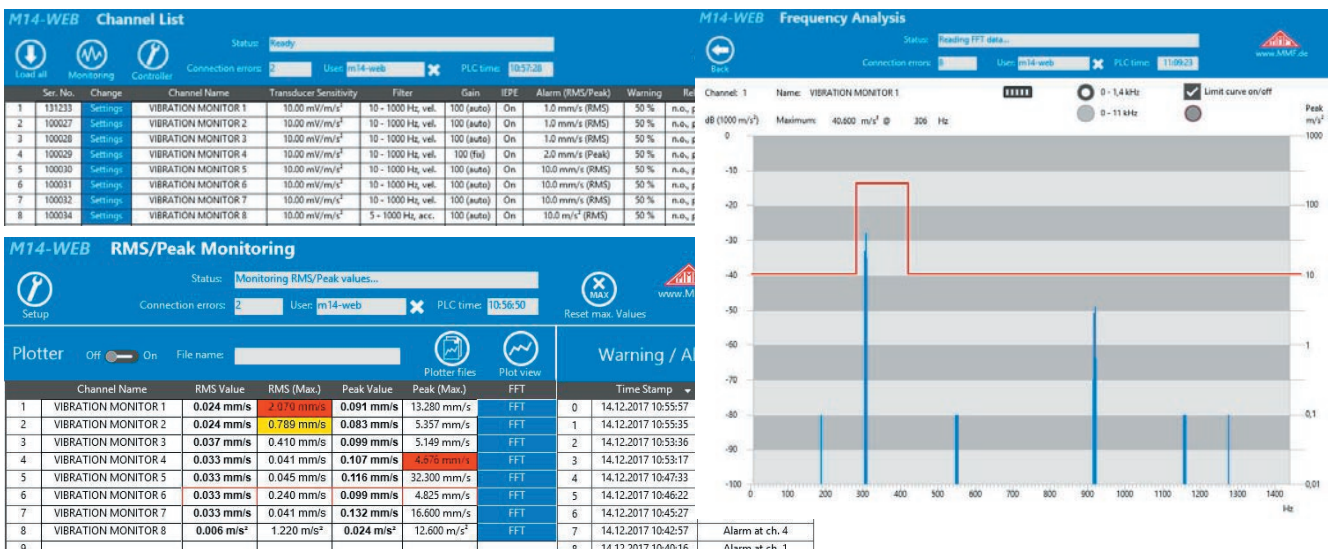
M14-WEB Channel List

Load all Monitoring Controller

Status: Ready
Connection errors: 2 User: m14-web PLC time: 10:57:28

| | Ser. No. | Change | Channel Name | Transducer Sensitivity | Filter | Gain | IEPE | Alarm (RMS/Peak) | Warning | Re |
|---|---|---|---|---|---|---|---|---|---|---|
| 1 | 131233 | Settings | VIBRATION MONITOR 1 | 10.00 mV/m/s² | 10 - 1000 Hz, vel. | 100 (auto) | On | 1.0 mm/s (RMS) | 50 % | n.o., |
| 2 | 100027 | Settings | VIBRATION MONITOR 2 | 10.00 mV/m/s² | 10 - 1000 Hz, vel. | 100 (auto) | On | 1.0 mm/s (RMS) | 50 % | n.o., |
| 3 | 100028 | Settings | VIBRATION MONITOR 3 | 10.00 mV/m/s² | 10 - 1000 Hz, vel. | 100 (auto) | On | 1.0 mm/s (RMS) | 50 % | n.o., |
| 4 | 100029 | Settings | VIBRATION MONITOR 4 | 10.00 mV/m/s² | 10 - 1000 Hz, vel. | 100 (fix) | On | 2.0 mm/s (Peak) | 50 % | n.o., |
| 5 | 100030 | Settings | VIBRATION MONITOR 5 | 10.00 mV/m/s² | 10 - 1000 Hz, vel. | 100 (auto) | On | 10.0 mm/s (RMS) | 50 % | n.o., |
| 6 | 100031 | Settings | VIBRATION MONITOR 6 | 10.00 mV/m/s² | 10 - 1000 Hz, vel. | 100 (auto) | On | 10.0 mm/s (RMS) | 50 % | n.o., |
| 7 | 100032 | Settings | VIBRATION MONITOR 7 | 10.00 mV/m/s² | 10 - 1000 Hz, vel. | 100 (auto) | On | 10.0 mm/s (RMS) | 50 % | n.o., |
| 8 | 100034 | Settings | VIBRATION MONITOR 8 | 10.00 mV/m/s² | 5 - 1000 Hz, acc. | 100 (auto) | On | 10.0 m/s² (RMS) | 50 % | n.o., |

M14-WEB RMS/Peak Monitoring

Setup

Status: Monitoring RMS/Peak values...
Connection errors: 2 User: m14-web PLC time: 10:56:50

MAX
Reset max. Values

www.M

Plotter Off On File name:

Plotter files Plot view

Warning / Al

| | Channel Name | RMS Value | RMS (Max.) | Peak Value | Peak (Max.) | FFT |
|---|---|---|---|---|---|---|
| 1 | VIBRATION MONITOR 1 | 0.024 mm/s | 2.070 mm/s | 0.091 mm/s | 13.280 mm/s | FFT |
| 2 | VIBRATION MONITOR 2 | 0.024 mm/s | 0.789 mm/s | 0.083 mm/s | 5.357 mm/s | FFT |
| 3 | VIBRATION MONITOR 3 | 0.037 mm/s | 0.410 mm/s | 0.099 mm/s | 5.149 mm/s | FFT |
| 4 | VIBRATION MONITOR 4 | 0.033 mm/s | 0.041 mm/s | 0.107 mm/s | 4.676 mm/s | FFT |
| 5 | VIBRATION MONITOR 5 | 0.033 mm/s | 0.045 mm/s | 0.116 mm/s | 32.300 mm/s | FFT |
| 6 | VIBRATION MONITOR 6 | 0.033 mm/s | 0.240 mm/s | 0.099 mm/s | 4.825 mm/s | FFT |
| 7 | VIBRATION MONITOR 7 | 0.033 mm/s | 0.041 mm/s | 0.132 mm/s | 16.600 mm/s | FFT |
| 8 | VIBRATION MONITOR 8 | 0.006 m/s² | 1.220 m/s² | 0.024 m/s² | 12.600 m/s² | FFT |
| 9 | | | | | | |

| | Time Stamp | |
|---|---|---|
| 0 | 14.12.2017 10:55:57 | |
| 1 | 14.12.2017 10:55:35 | |
| 2 | 14.12.2017 10:53:36 | |
| 3 | 14.12.2017 10:53:17 | |
| 4 | 14.12.2017 10:47:33 | |
| 5 | 14.12.2017 10:46:22 | |
| 6 | 14.12.2017 10:45:27 | |
| 7 | 14.12.2017 10:42:57 | Alarm at ch. 4 |
| 8 | 14.12.2017 10:40:16 | Alarm at ch. 1 |

M14-WEB Frequency Analysis

Back

Status: Reading FFT data...
Connection errors: 0 User: m14-web PLC time: 11:09:23

www.MMF.de

Channel: 1 Name: VIBRATION MONITOR 1
0 - 1,4 kHz
0 - 11 kHz
Limit curve on/off

dB (1000 m/s²) Maximum: 40.600 m/s² @ 306 Hz

Peak m/s²

0
-10
-20
-30
-40
-50
-60
-70
-80
-90
-100

1000
100
10
1
0,1
0,01

0 100 200 300 400 500 600 700 800 900 1000 1100 1200 1300 1400
Hz